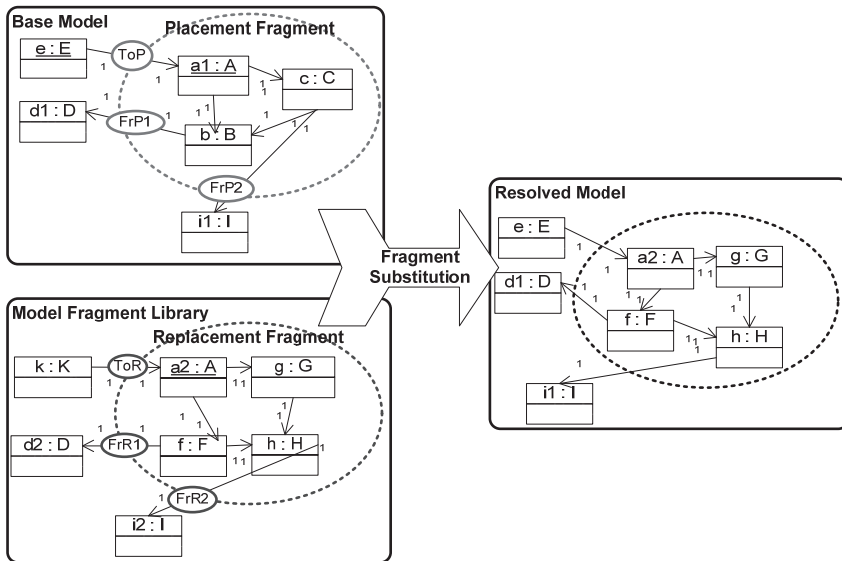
Base Model

Placement Fragment

e : E

ToP

1

1

a1 : A

1

1

c : C

d1 : D

1

FrP1

1

1

1

1

b : B

1

1

FrP2

i1 : I

Fragment Substitution

Resolved Model

e : E

1

1

a2 : A

1

g : G

1 1

d1 : D

1

1

1

1

1

f : F

1

1

h : H

1

1

i1 : I

Model Fragment Library

Replacement Fragment

k : K

ToR

a2 : A

1 1

g : G

1

1

1

1

d2 : D

1

FrR1

1

f : F

1 1

h : H

1

1

FrR2

i2 : I